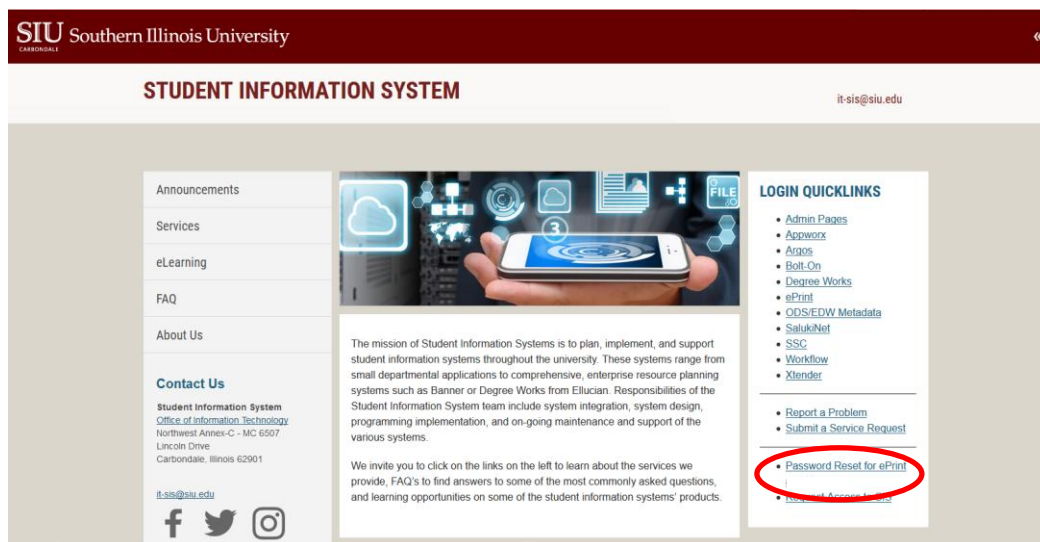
SIU CARBONDALE Southern Illinois University

STUDENT INFORMATION SYSTEM

it-sis@siu.edu

Announcements

Services

eLearning

FAQ

About Us

Contact Us

Student Information System
Office of Information Technology
Northwest Annex-C - MC 6507
Lincoln Drive
Carbondale, Illinois 62901

it-sis@siu.edu

FILE

The mission of Student Information Systems is to plan, implement, and support student information systems throughout the university. These systems range from small departmental applications to comprehensive, enterprise resource planning systems such as Banner or Degree Works from Ellucian. Responsibilities of the Student Information System team include system integration, system design, programming implementation, and on-going maintenance and support of the various systems.

We invite you to click on the links on the left to learn about the services we provide, FAQ's to find answers to some of the most commonly asked questions, and learning opportunities on some of the student information systems' products.

LOGIN QUICKLINKS

- Admin Pages
- Appworx
- Argos
- Bolt-On
- Degree Works
- ePrint
- ODS/EDW Metadata
- SalukiNet
- SSC
- Workflow
- Xtender

- Report a Problem
- Submit a Service Request

- Password Reset for ePrint
- Request Access to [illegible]